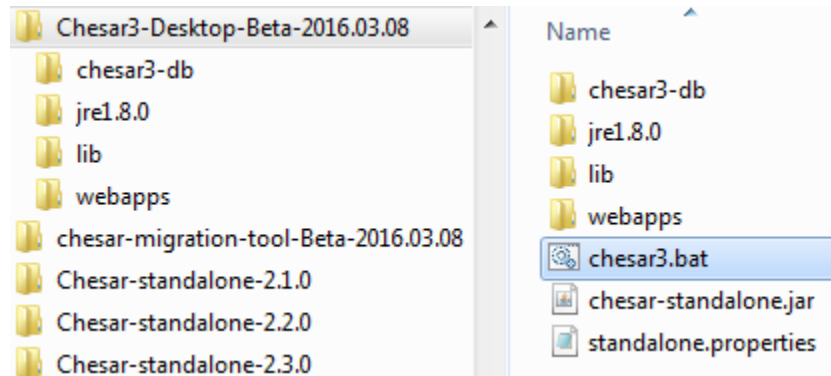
Chesar3-Desktop-Beta-2016.03.08
chesar3-db
jre1.8.0
lib
webapps
chesar-migration-tool-Beta-2016.03.08
Chesar-standalone-2.1.0
Chesar-standalone-2.2.0
Chesar-standalone-2.3.0

Name
chesar3-db
jre1.8.0
lib
webapps
chesar3.bat
chesar-standalone.jar
standalone.properties